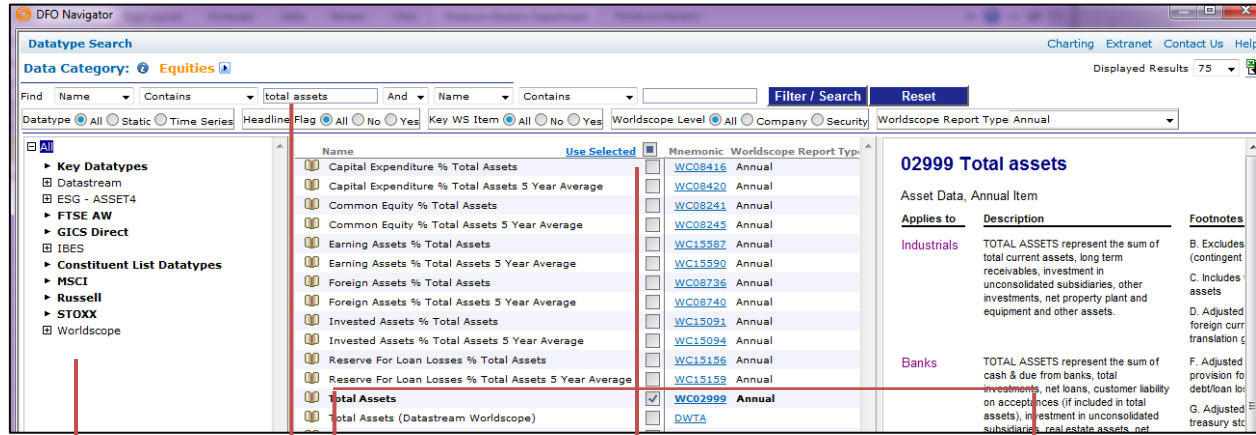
DFO Navigator

Datatype Search

Charting Extranet Contact Us Help

Data Category: Equities

Displayed Results 75

Find Name Contains total assets And Name Contains Filter / Search Reset

Datatype All Static Time Series Headline Flag All No Yes Key WS Item All No Yes Worldscope Level All Company Security Worldscope Report Type Annual

All
Key Datatypes
Datastream
ESG - ASSET4
FTSE AW
GICS Direct
IBES
Constituent List Datatypes
MSCI
Russell
STOXX
Worldscope

| Name | Use Selected | Mnemonic | Worldscope Report Type |
|---|---|---|---|
| Capital Expenditure % Total Assets | | WC08416 | Annual |
| Capital Expenditure % Total Assets 5 Year Average | | WC08420 | Annual |
| Common Equity % Total Assets | | WC08241 | Annual |
| Common Equity % Total Assets 5 Year Average | | WC08245 | Annual |
| Earning Assets % Total Assets | | WC15587 | Annual |
| Earning Assets % Total Assets 5 Year Average | | WC15590 | Annual |
| Foreign Assets % Total Assets | | WC08736 | Annual |
| Foreign Assets % Total Assets 5 Year Average | | WC08740 | Annual |
| Invested Assets % Total Assets | | WC15091 | Annual |
| Invested Assets % Total Assets 5 Year Average | | WC15094 | Annual |
| Reserve For Loan Losses % Total Assets | | WC15156 | Annual |
| Reserve For Loan Losses % Total Assets 5 Year Average | | WC15159 | Annual |
| Total Assets | ✓ | WC02999 | Annual |
| Total Assets (Datastream Worldscope) | | DWTA | |

02999 Total assets

Asset Data, Annual Item

| Applies to | Description | Footnotes |
|---|---|---|
| Industrials | TOTAL ASSETS represent the sum of total current assets, long term receivables, investment in unconsolidated subsidiaries, other investments, net property plant and equipment and other assets. | B. Excludes (contingent C. Includes assets D. Adjusted foreign cur translation |
| Banks | TOTAL ASSETS represent the sum of cash & due from banks, total investments, net loans, customer liability on acceptances (if included in total assets), investment in unconsolidated subsidiaries, real estate assets, net | F. Adjusted provision fo debt/loan lo G. Adjusted treasury sto |